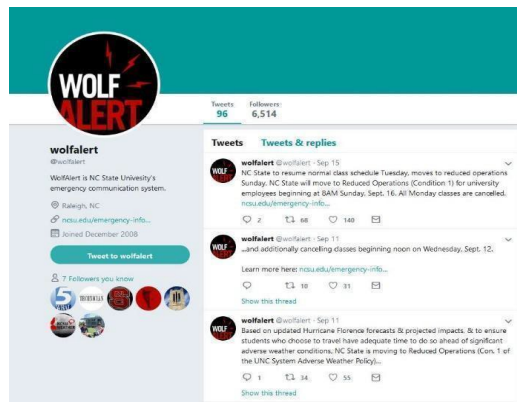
WOLF ALERT

Tweets 96 Followers 6,514

wolfalert
@wolfalert

WolfAlert is NC State University's emergency communication system.

Raleigh, NC
ncsu.edu/emergency-info...
Joined December 2008

Tweet to wolfalert

7 Followers you know

Tweets Tweets & replies

wolfalert @wolfalert · Sep 15
NC State to resume normal class schedule Tuesday, moves to reduced operations Sunday. NC State will move to Reduced Operations (Condition 1) for university employees beginning at 8AM Sunday, Sept. 16. All Monday classes are cancelled. ncsu.edu/emergency-info...
2 68 140

wolfalert @wolfalert · Sep 11
...and additionally canceling classes beginning noon on Wednesday, Sept. 12.

Learn more here: ncsu.edu/emergency-info...
10 31
Show this thread

wolfalert @wolfalert · Sep 11
Based on updated Hurricane Florence forecasts & projected impacts, & to ensure students who choose to travel have adequate time to do so ahead of significant adverse weather conditions, NC State is moving to Reduced Operations (Con. 1 of the UNC System Adverse Weather Policy)...
1 34 55
Show this thread